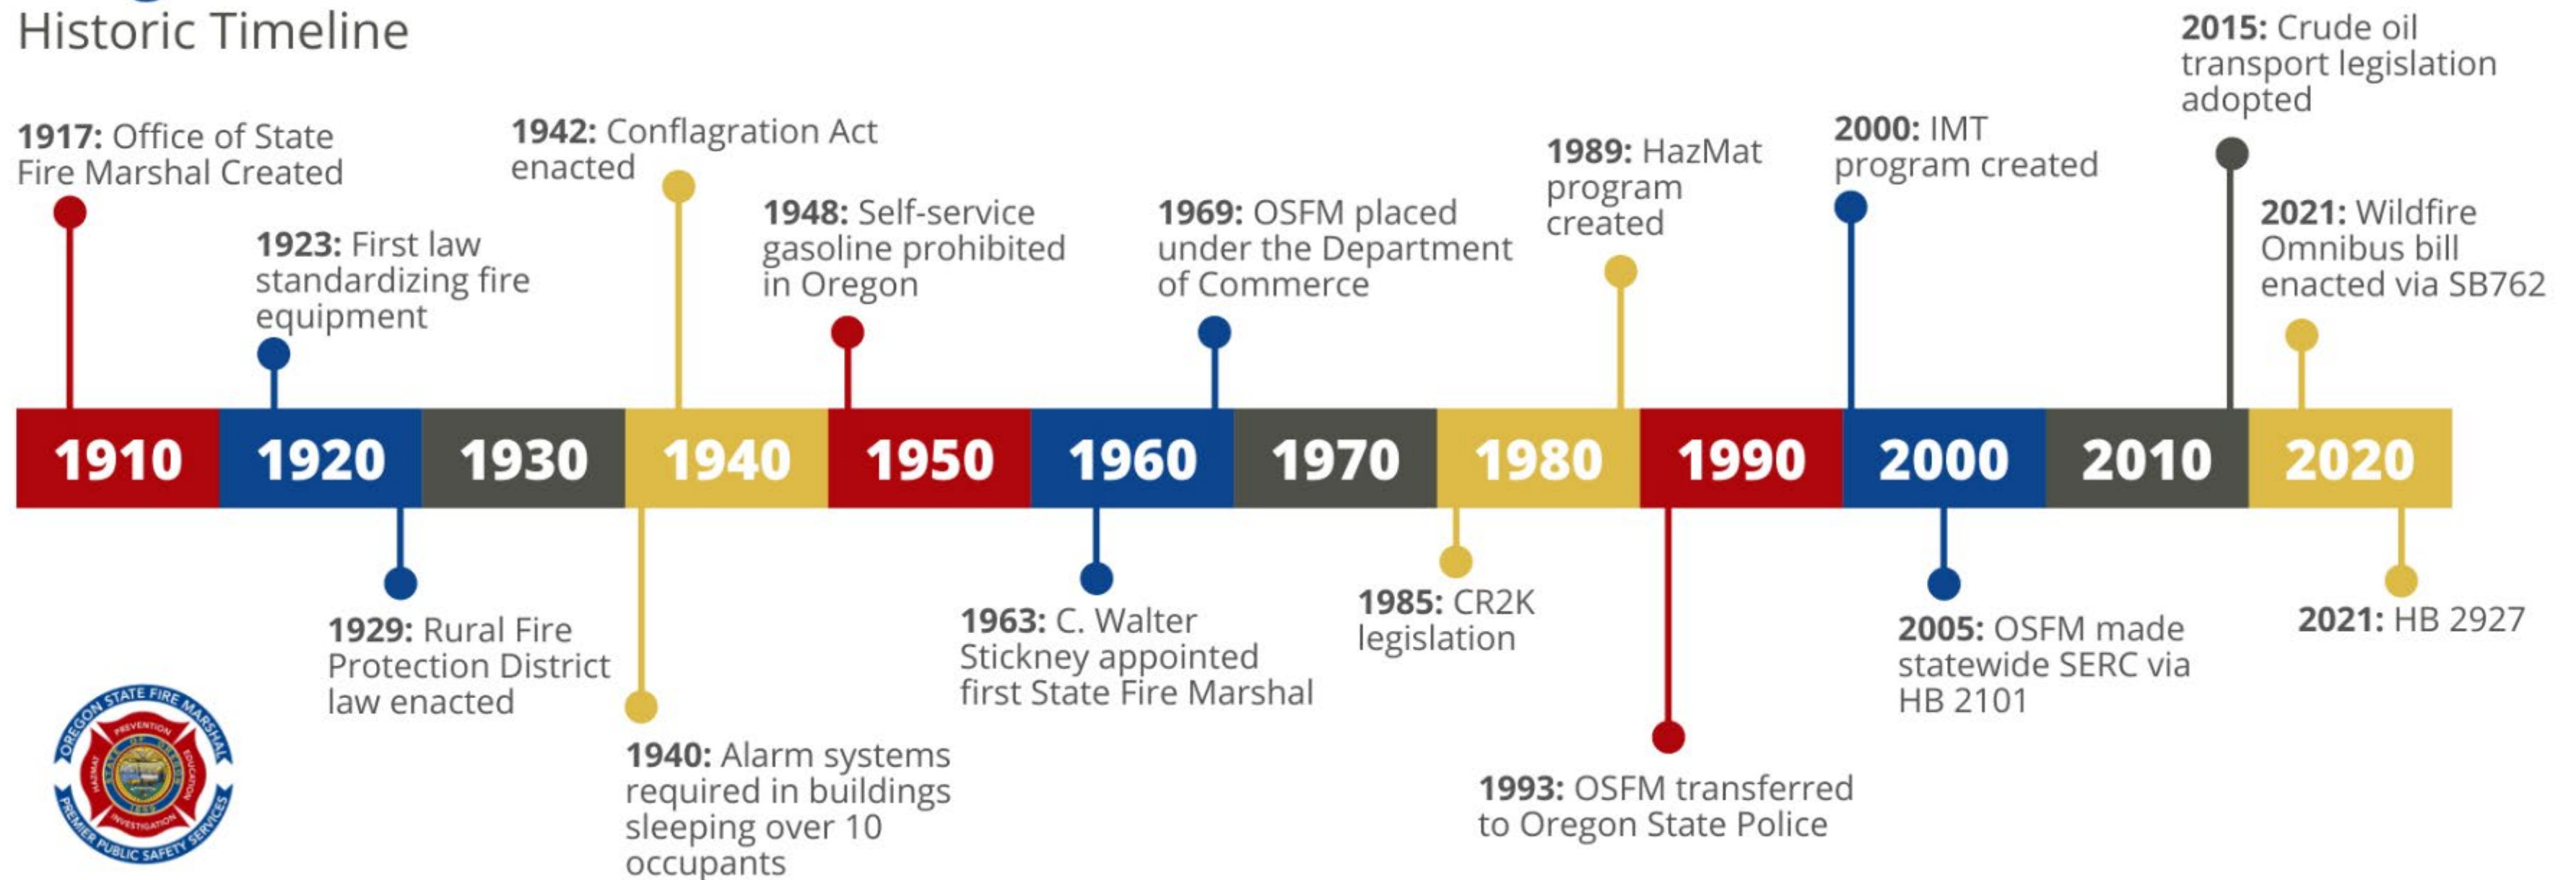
Historic Timeline

**1917:** Office of State Fire Marshal Created

**1923:** First law standardizing fire equipment

**1942:** Conflagration Act enacted

**1948:** Self-service gasoline prohibited in Oregon

**1969:** OSFM placed under the Department of Commerce

**1989:** HazMat program created

**2000:** IMT program created

**2015:** Crude oil transport legislation adopted

**2021:** Wildfire Omnibus bill enacted via SB762

1910 1920 1930 1940 1950 1960 1970 1980 1990 2000 2010 2020

**1929:** Rural Fire Protection District law enacted

**1940:** Alarm systems required in buildings sleeping over 10 occupants

**1963:** C. Walter Stickney appointed first State Fire Marshal

**1985:** CR2K legislation

**1993:** OSFM transferred to Oregon State Police

**2005:** OSFM made statewide SERC via HB 2101

**2021:** HB 2927

OREGON STATE FIRE MARSHAL
PREVENTION
HAZMAT
EDUCATION
INVESTIGATION
1859
PREMIER PUBLIC SAFETY SERVICES